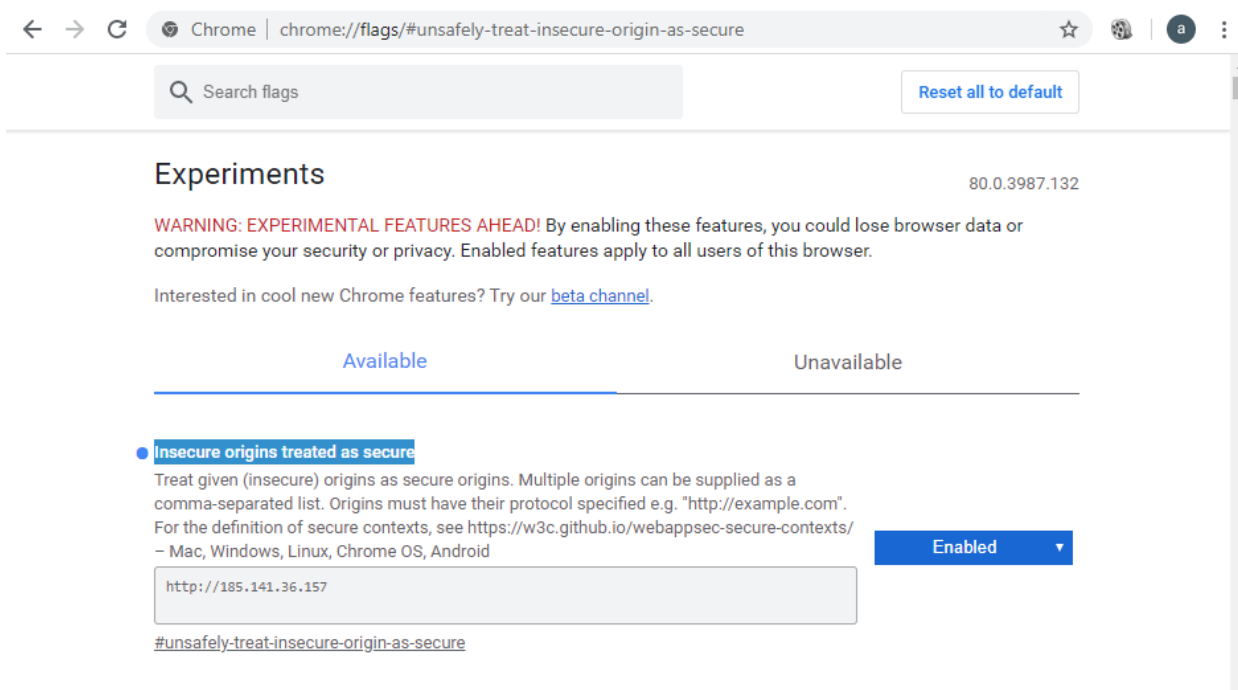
Chrome | chrome://flags/#unsafely-treat-insecure-origin-as-secure

a

Search flags

Reset all to default

Experiments

80.0.3987.132

WARNING: EXPERIMENTAL FEATURES AHEAD! By enabling these features, you could lose browser data or compromise your security or privacy. Enabled features apply to all users of this browser.

Interested in cool new Chrome features? Try our beta channel.

Available

Unavailable

Insecure origins treated as secure

Treat given (insecure) origins as secure origins. Multiple origins can be supplied as a comma-separated list. Origins must have their protocol specified e.g. "http://example.com". For the definition of secure contexts, see https://w3c.github.io/webappsec-secure-contexts/ – Mac, Windows, Linux, Chrome OS, Android

http://185.141.36.157

Enabled

#unsafely-treat-insecure-origin-as-secure